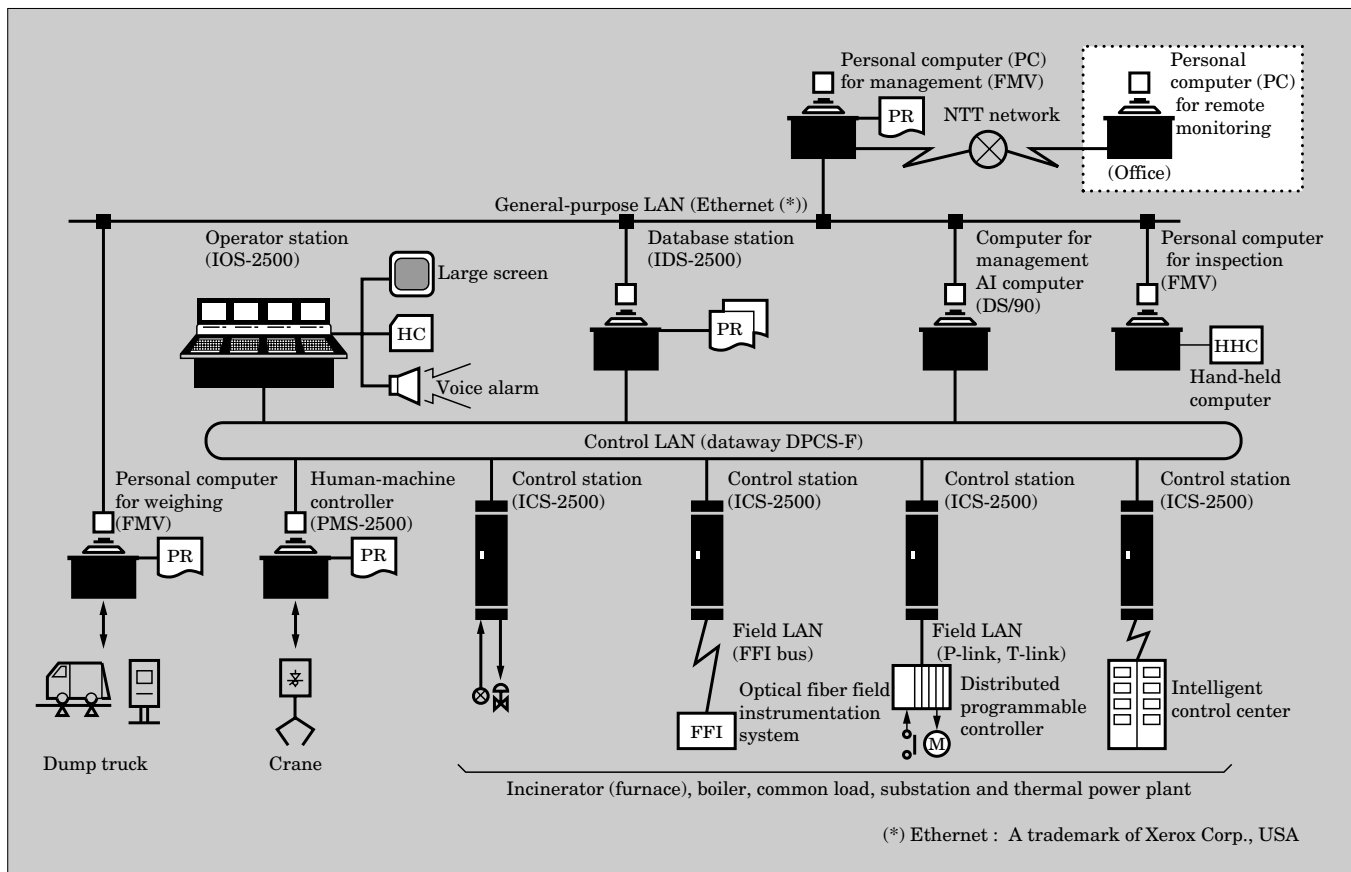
Personal computer (PC) for management (FMV)

PR

NTT network

Personal computer (PC) for remote monitoring

(Office)

General-purpose LAN (Ethernet (*))

Operator station (IOS-2500)

Large screen

HC

Voice alarm

Database station (IDS-2500)

PR

Computer for management AI computer (DS/90)

Personal computer for inspection (FMV)

HHC

Hand-held computer

Control LAN (dataway DPCS-F)

Personal computer for weighing (FMV)

PR

Human-machine controller (PMS-2500)

PR

Control station (ICS-2500)

Control station (ICS-2500)

Control station (ICS-2500)

Control station (ICS-2500)

Field LAN (FFI bus)

Optical fiber field instrumentation system

FFI

Field LAN (P-link, T-link)

Distributed programmable controller

M

Intelligent control center

Dump truck

Crane

Incinerator (furnace), boiler, common load, substation and thermal power plant

(*) Ethernet : A trademark of Xerox Corp., USA